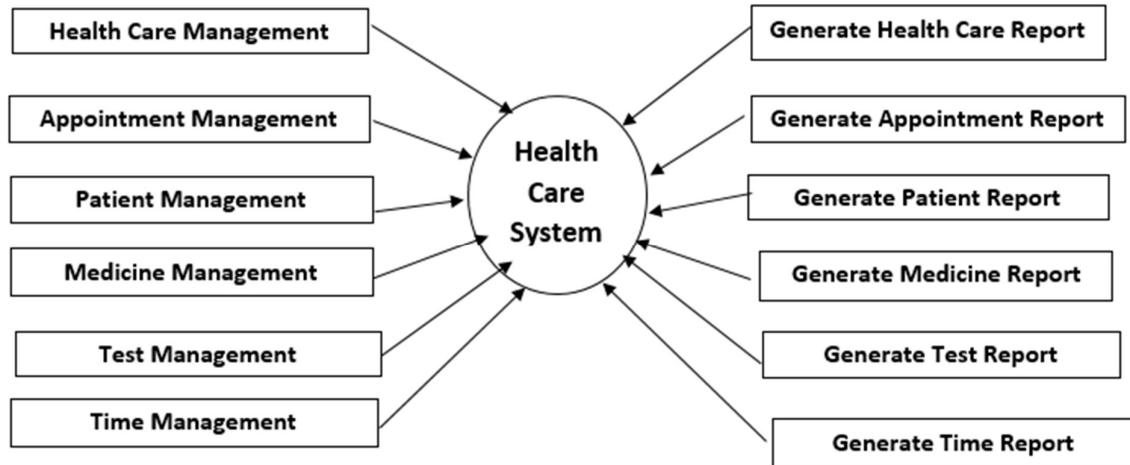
Health Care Management

Appointment Management

Patient Management

Medicine Management

Test Management

Time Management

Health Care System

Generate Health Care Report

Generate Appointment Report

Generate Patient Report

Generate Medicine Report

Generate Test Report

Generate Time Report